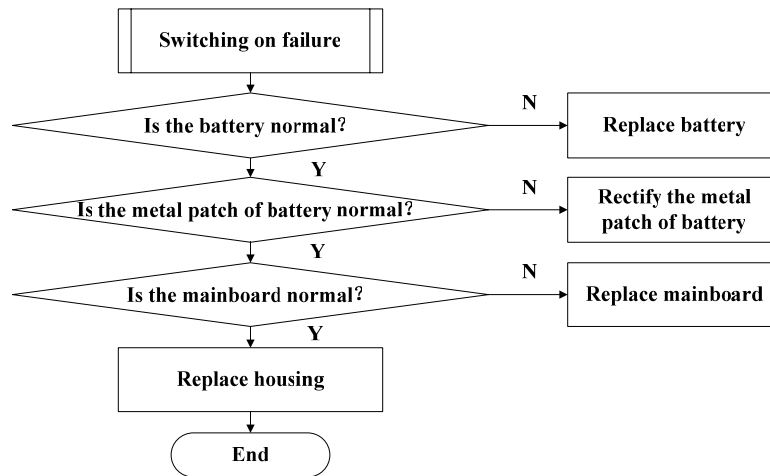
Switching on failure

Is the battery normal?

N

Replace battery

Y

Is the metal patch of battery normal?

N

Rectify the metal patch of battery

Y

Is the mainboard normal?

N

Replace mainboard

Y

Replace housing

End